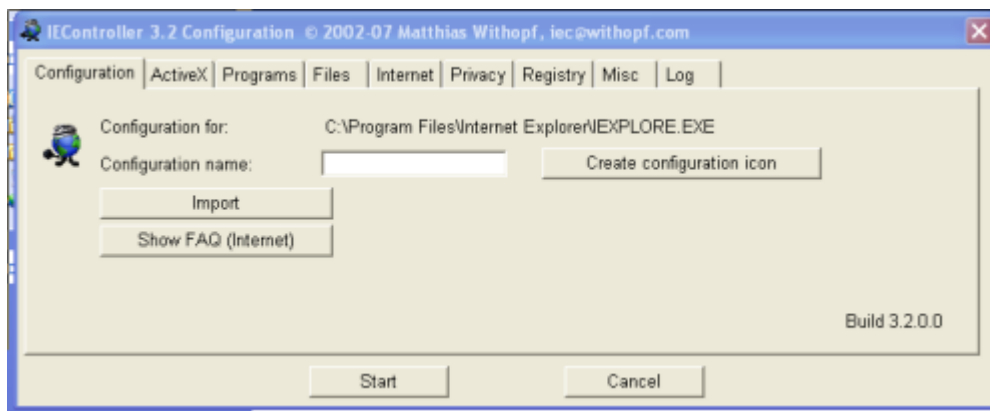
IEController 3.2 Configuration © 2002-07 Matthias Withopf, iec@withopf.com

Configuration | ActiveX | Programs | Files | Internet | Privacy | Registry | Misc | Log

Configuration for: C:\Program Files\Internet Explorer\IEXPLORE.EXE

Configuration name:

Create configuration icon

Import

Show FAQ (Internet)

Build 3.2.0.0

Start

Cancel